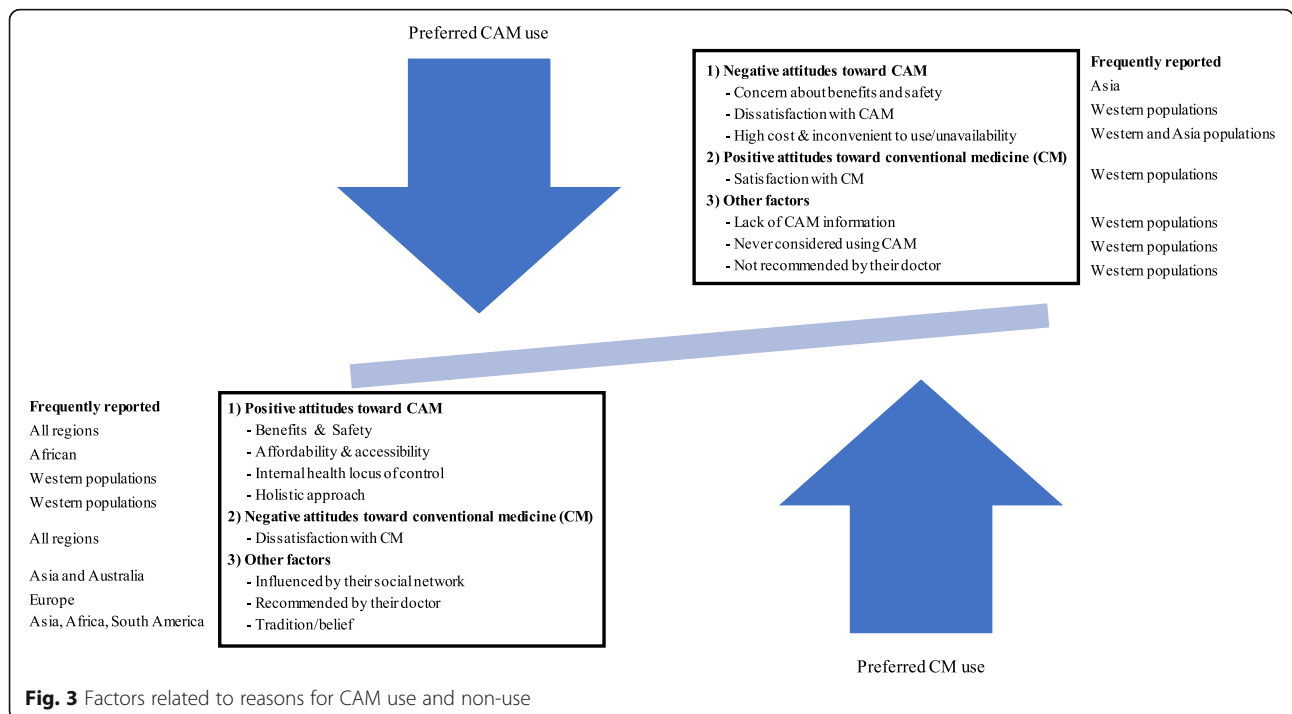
Preferred CAM use

1) Negative attitudes toward CAM
- Concern about benefits and safety
- Dissatisfaction with CAM
- High cost & inconvenient to use/unavailability
2) Positive attitudes toward conventional medicine (CM)
- Satisfaction with CM
3) Other factors
- Lack of CAM information
- Never considered using CAM
- Not recommended by their doctor

Frequently reported
Asia
Western populations
Western and Asia populations
Western populations
Western populations
Western populations
Western populations

Frequently reported
All regions
African
Western populations
Western populations
All regions
Asia and Australia
Europe
Asia, Africa, South America

1) Positive attitudes toward CAM
- Benefits & Safety
- Affordability & accessibility
- Internal health locus of control
- Holistic approach
2) Negative attitudes toward conventional medicine (CM)
- Dissatisfaction with CM
3) Other factors
- Influenced by their social network
- Recommended by their doctor
- Tradition/belief

Preferred CM use

Fig. 3 Factors related to reasons for CAM use and non-use